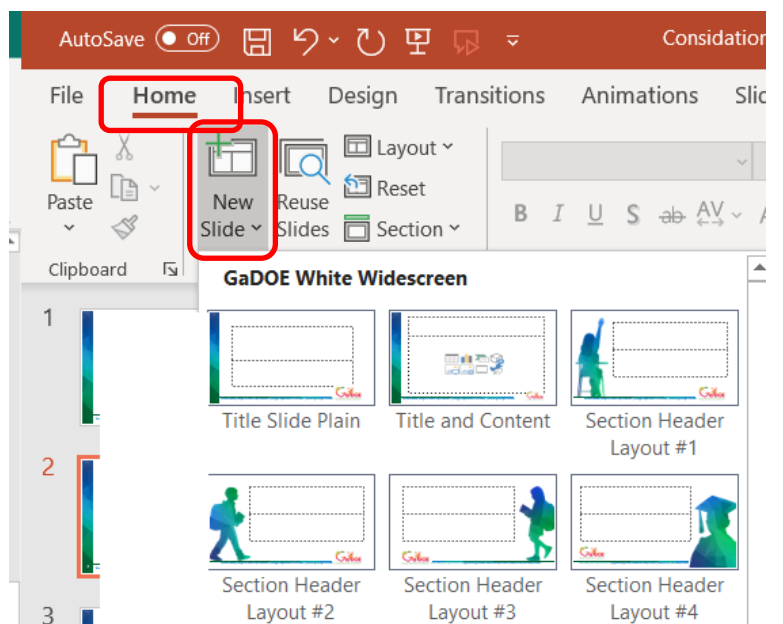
AutoSave Off Considation

File Home Insert Design Transitions Animations Slic

Paste New Slide Reuse Slides Layout Reset Section

B I U S ab AV

Clipboard

GaDOE White Widescreen

1

2

3

Title Slide Plain

Title and Content

Section Header Layout #1

Section Header Layout #2

Section Header Layout #3

Section Header Layout #4